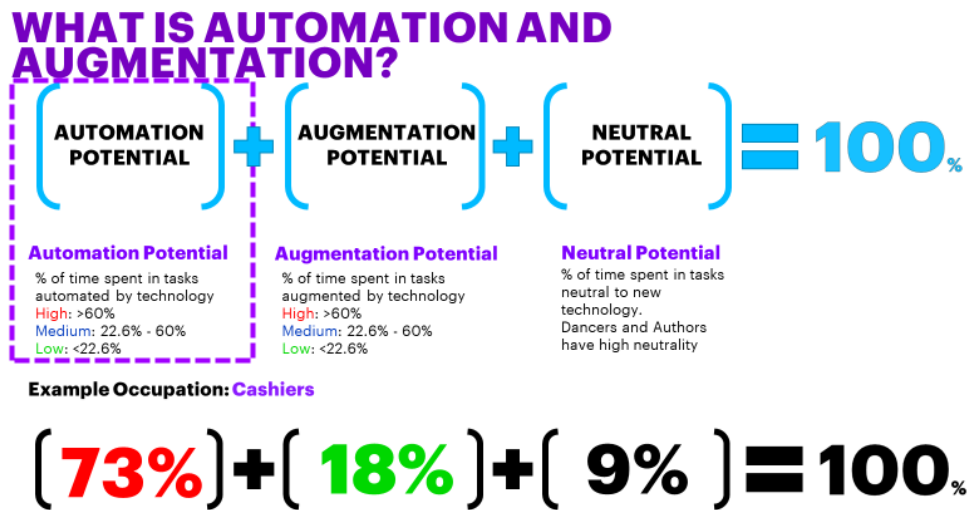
WHAT IS AUTOMATION AND AUGMENTATION?

(AUTOMATION POTENTIAL) + (AUGMENTATION POTENTIAL) + (NEUTRAL POTENTIAL) = 100%

Automation Potential
% of time spent in tasks automated by technology
High: >60%
Medium: 22.6% - 60%
Low: <22.6%

Augmentation Potential
% of time spent in tasks augmented by technology
High: >60%
Medium: 22.6% - 60%
Low: <22.6%

Neutral Potential
% of time spent in tasks neutral to new technology.
Dancers and Authors have high neutrality

Example Occupation: Cashiers

(73%) + (18%) + (9%) = 100%